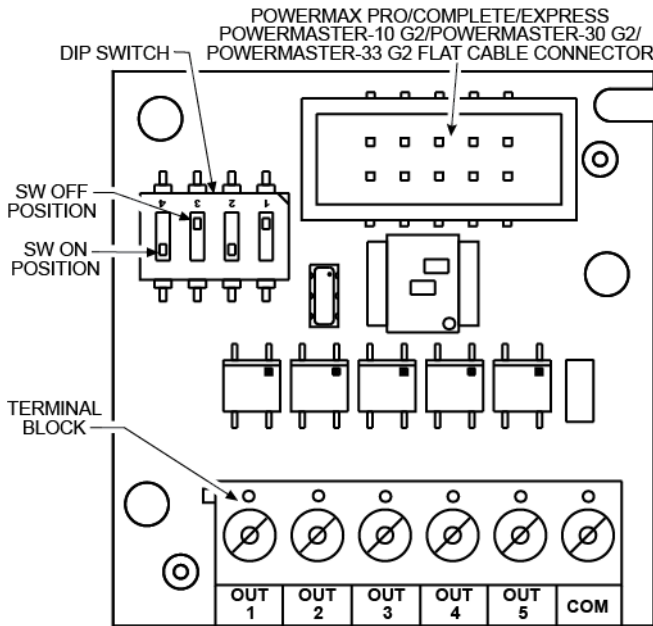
POWERMAX PRO/COMPLETE/EXPRESS
POWERMASTER-10 G2/POWERMASTER-30 G2/
POWERMASTER-33 G2 FLAT CABLE CONNECTOR

DIP SWITCH

SW OFF POSITION

SW ON POSITION

4 3 2 1

TERMINAL BLOCK

| OUT 1 | OUT 2 | OUT 3 | OUT 4 | OUT 5 | COM |